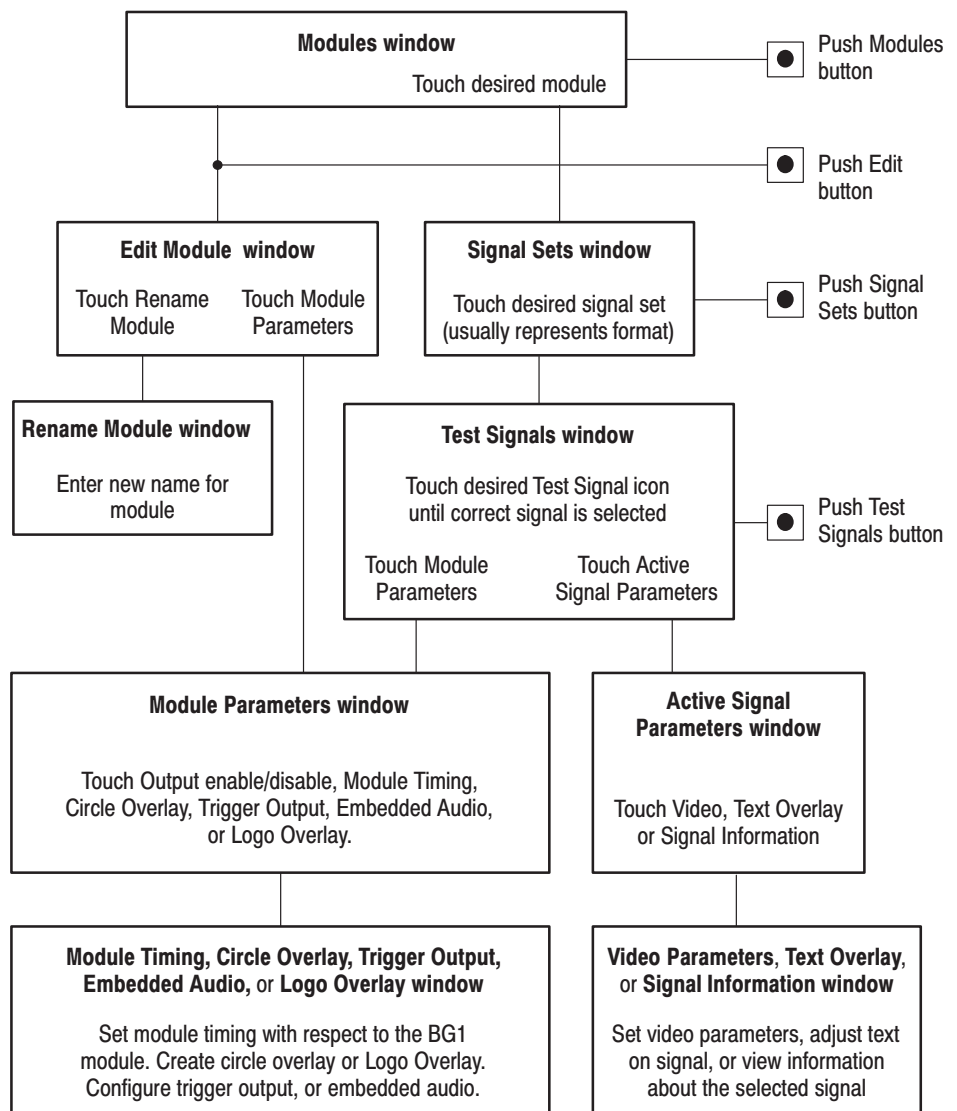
Modules window

Touch desired module

Push Modules button

Push Edit button

Edit Module window

Touch Rename Module

Touch Module Parameters

Signal Sets window

Touch desired signal set (usually represents format)

Push Signal Sets button

Rename Module window

Enter new name for module

Test Signals window

Touch desired Test Signal icon until correct signal is selected

Push Test Signals button

Touch Module Parameters

Touch Active Signal Parameters

Module Parameters window

Touch Output enable/disable, Module Timing, Circle Overlay, Trigger Output, Embedded Audio, or Logo Overlay.

Active Signal Parameters window

Touch Video, Text Overlay or Signal Information

Module Timing, Circle Overlay, Trigger Output, Embedded Audio, or Logo Overlay window

Set module timing with respect to the BG1 module. Create circle overlay or Logo Overlay. Configure trigger output, or embedded audio.

Video Parameters, Text Overlay, or Signal Information window

Set video parameters, adjust text on signal, or view information about the selected signal